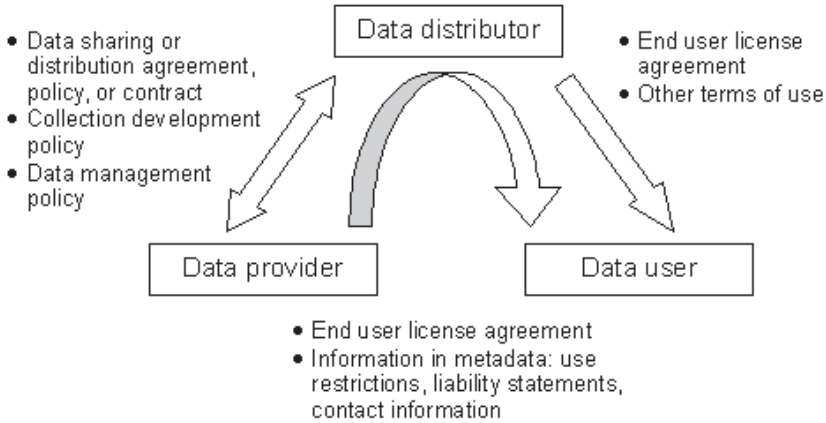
Data distributor

• Data sharing or distribution agreement, policy, or contract
• Collection development policy
• Data management policy

• End user license agreement
• Other terms of use

Data provider

Data user

• End user license agreement
• Information in metadata: use restrictions, liability statements, contact information